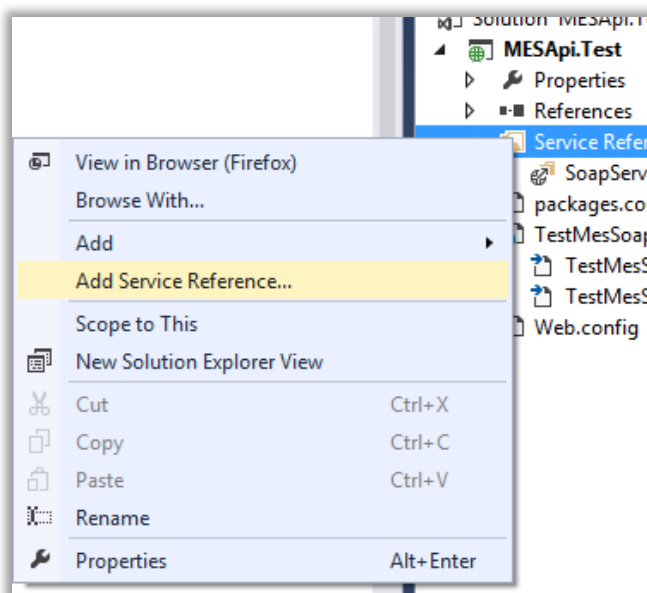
Solution 'MESApi.T
MESApi.Test
Properties
References
Service Refer
SoapServ
packages.co
TestMesSoap
TestMesS
TestMesS
Web.config

View in Browser (Firefox)
Browse With...
Add
Add Service Reference...
Scope to This
New Solution Explorer View
Cut Ctrl+X
Copy Ctrl+C
Paste Ctrl+V
Rename
Properties Alt+Enter